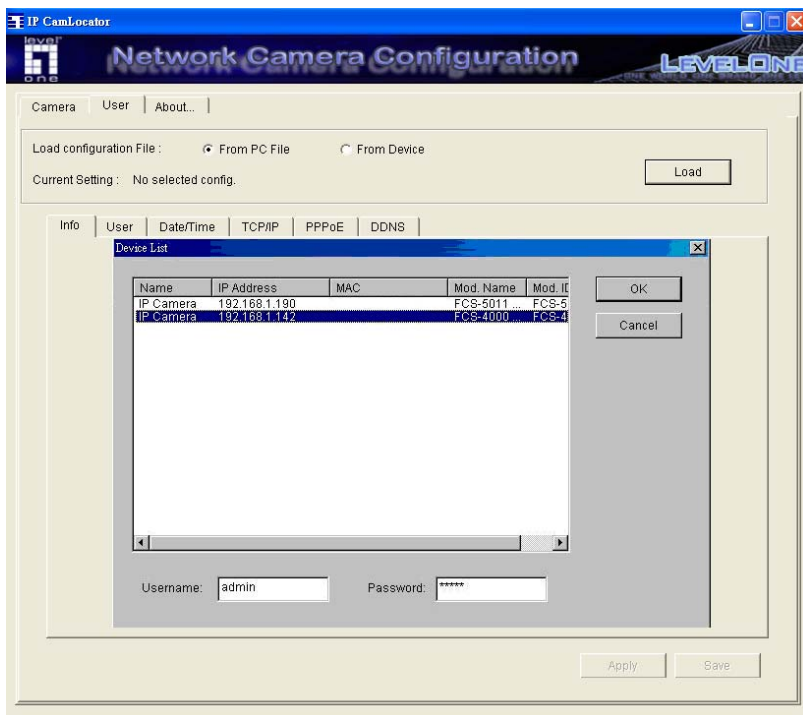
IP CamLocator

level one

Network Camera Configuration

LEVELONE

Camera | User | About...

Load configuration File : From PC File From Device

Current Setting : No selected config.

Load

Info | User | Date/Time | TCP/IP | PPPoE | DDNS

Device List

| Name | IP Address | MAC | Mod. Name | Mod. ID |
|---|---|---|---|---|
| IP Camera | 192.168.1.190 | | FCS-5011 ... | FCS-5 |
| IP Camera | 192.168.1.142 | | FCS-4000 ... | FCS-4 |

OK

Cancel

Username: admin

Password: *****

Apply

Save